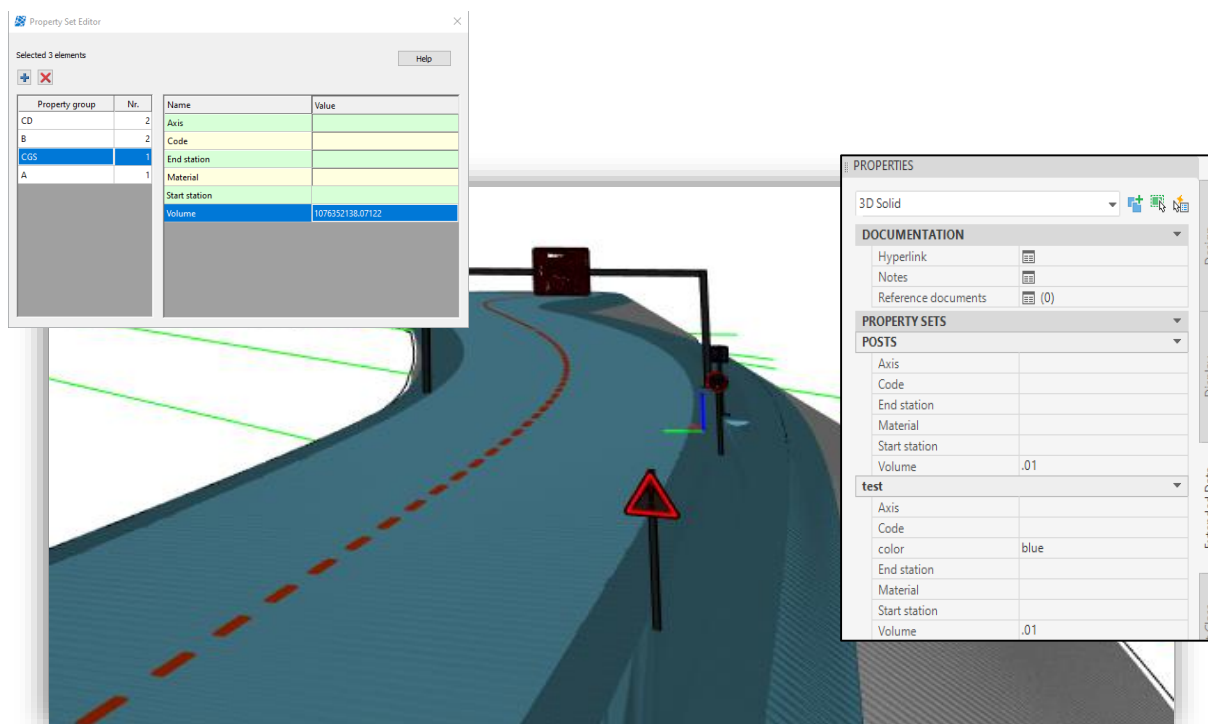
Property Set Editor

Selected 3 elements

Help

| Property group | Nr. |
|---|---|
| CD | 2 |
| B | 2 |
| CGS | 1 |
| A | 1 |

| Name | Value |
|---|---|
| Axis | |
| Code | |
| End station | |
| Material | |
| Start station | |
| Volume | 1076352138.07122 |

PROPERTIES

3D Solid

DOCUMENTATION

| | |
|---|---|
| Hyperlink | |
| Notes | |
| Reference documents | (0) |

PROPERTY SETS

POSTS

| | |
|---|---|
| Axis | |
| Code | |
| End station | |
| Material | |
| Start station | |
| Volume | .01 |

test

| | |
|---|---|
| Axis | |
| Code | |
| color | blue |
| End station | |
| Material | |
| Start station | |
| Volume | .01 |